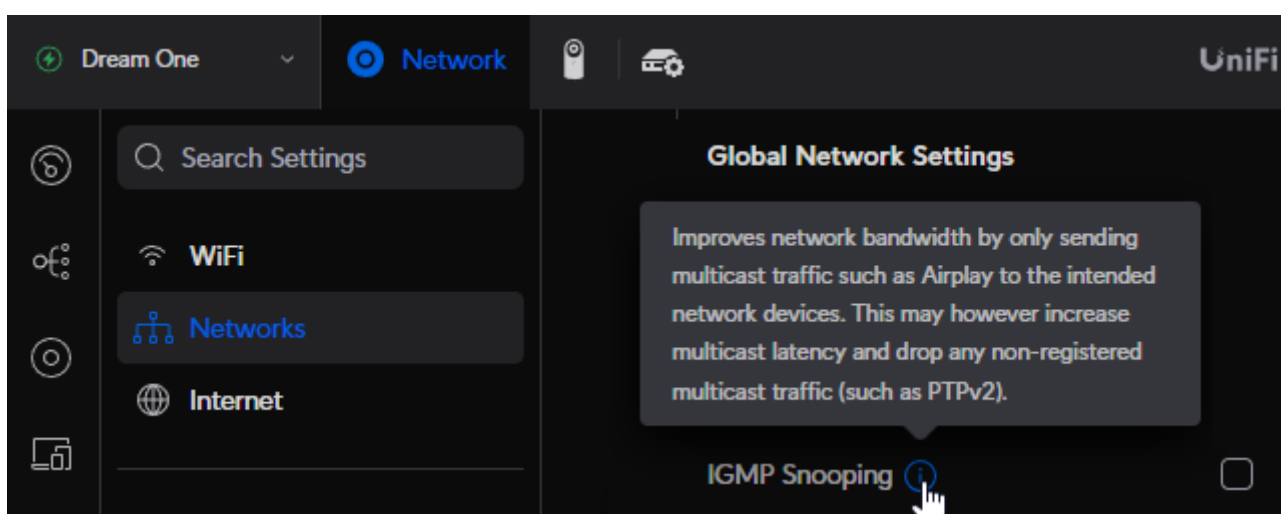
Dream One

Network

UniFi

Search Settings

WiFi

Networks

Internet

Global Network Settings

Improves network bandwidth by only sending multicast traffic such as Airplay to the intended network devices. This may however increase multicast latency and drop any non-registered multicast traffic (such as PTPv2).

IGMP Snooping